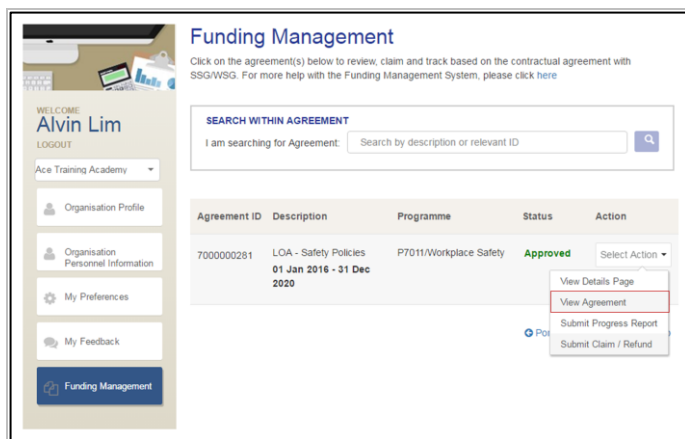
WELCOME
Alvin Lim
LOGOUT

Ace Training Academy

Organisation Profile

Organisation Personnel Information

My Preferences

My Feedback

Funding Management

Funding Management

Click on the agreement(s) below to review, claim and track based on the contractual agreement with SSG/WSG. For more help with the Funding Management System, please click here

SEARCH WITHIN AGREEMENT

I am searching for Agreement: Search by description or relevant ID

| Agreement ID | Description | Programme | Status | Action |
|---|---|---|---|---|
| 7000000281 | LOA - Safety Policies **01 Jan 2016 - 31 Dec 2020** | P7011/Workplace Safety | Approved | Select Action |

View Details Page
View Agreement
Submit Progress Report
Submit Claim / Refund

Po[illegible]